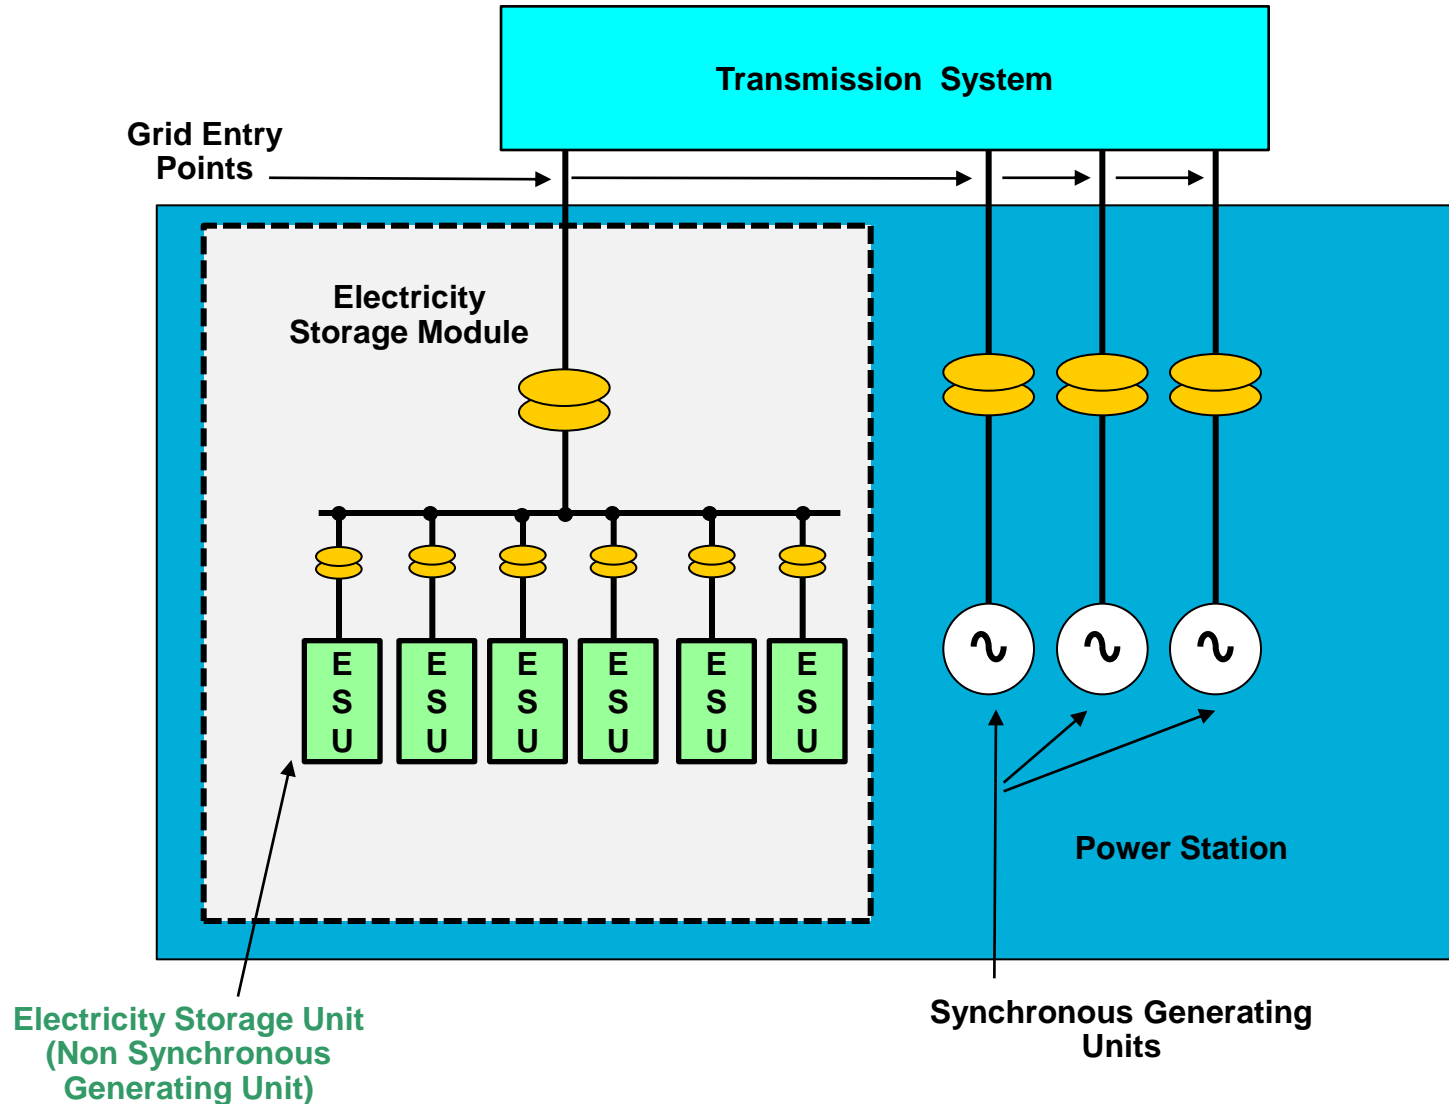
Transmission System

Grid Entry Points

Electricity Storage Module

E S U

E S U

E S U

E S U

E S U

E S U

∿

∿

∿

Power Station

Electricity Storage Unit (Non Synchronous Generating Unit)

Synchronous Generating Units